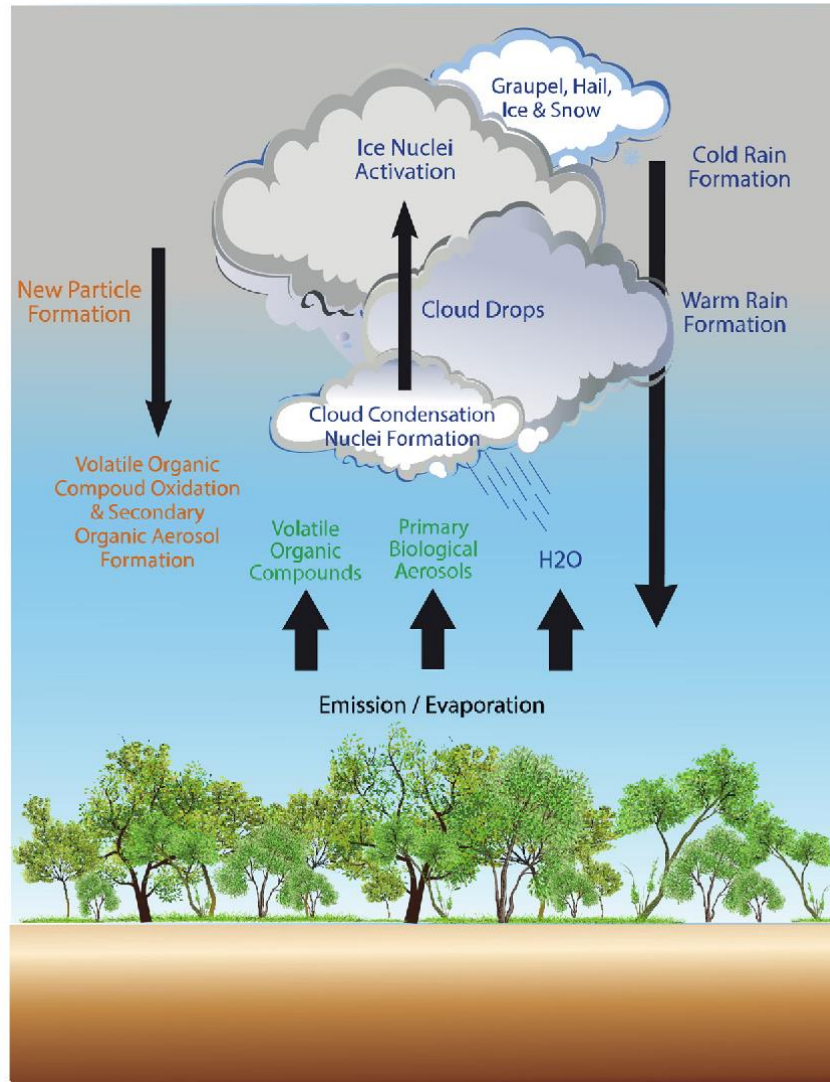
Graupel, Hail, Ice & Snow

Ice Nuclei Activation

Cold Rain Formation

New Particle Formation

Cloud Drops

Warm Rain Formation

Cloud Condensation Nuclei Formation

Volatile Organic Compound Oxidation & Secondary Organic Aerosol Formation

Volatile Organic Compounds

Primary Biological Aerosols

H2O

Emission / Evaporation